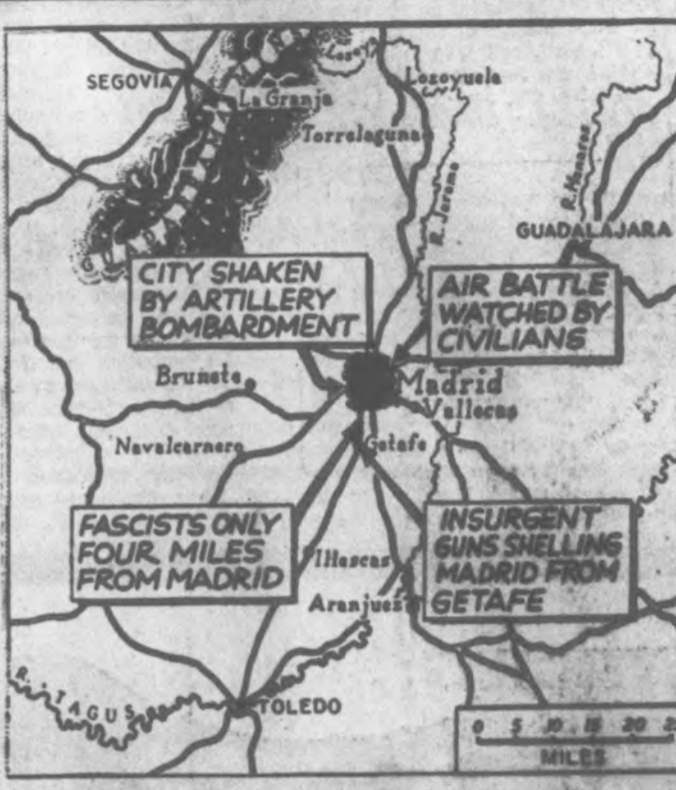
SEGOVIA

Lozoya

La Granja

Lozoyuela

Torrelaguna

R. Jarama

R. Henares

GUADALAJARA

G

CITY SHAKEN BY ARTILLERY BOMBARDMENT

AIR BATTLE WATCHED BY CIVILIANS

Brunete

Madrid

Vallecas

Navalcarnero

Getafe

FASCISTS ONLY FOUR MILES FROM MADRID

INSURGENT GUNS SHELLING MADRID FROM GETAFE

Illescas

Aranjuez

R. TAGUS

TOLEDO

0 5 10 15 20 2

MILES